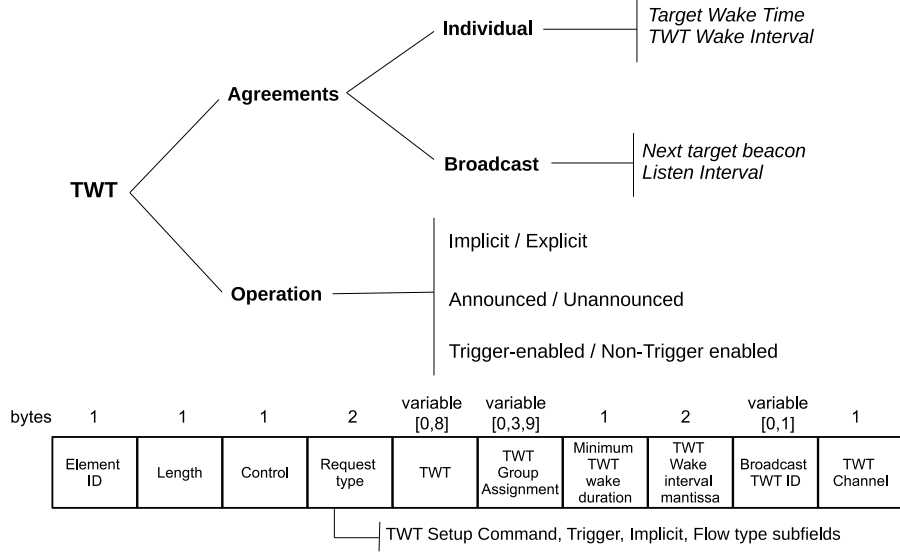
TWT

Agreements

Individual

Target Wake Time
TWT Wake Interval

Broadcast

Next target beacon
Listen Interval

Operation

Implicit / Explicit

Announced / Unannounced

Trigger-enabled / Non-Trigger enabled

| bytes | 1 | 1 | 1 | 2 | variable [0,8] | variable [0,3,9] | 1 | 2 | variable [0,1] | 1 |
|---|---|---|---|---|---|---|---|---|---|---|
| | Element ID | Length | Control | Request type | TWT | TWT Group Assignment | Minimum TWT wake duration | TWT Wake interval mantissa | Broadcast TWT ID | TWT Channel |

TWT Setup Command, Trigger, Implicit, Flow type subfields